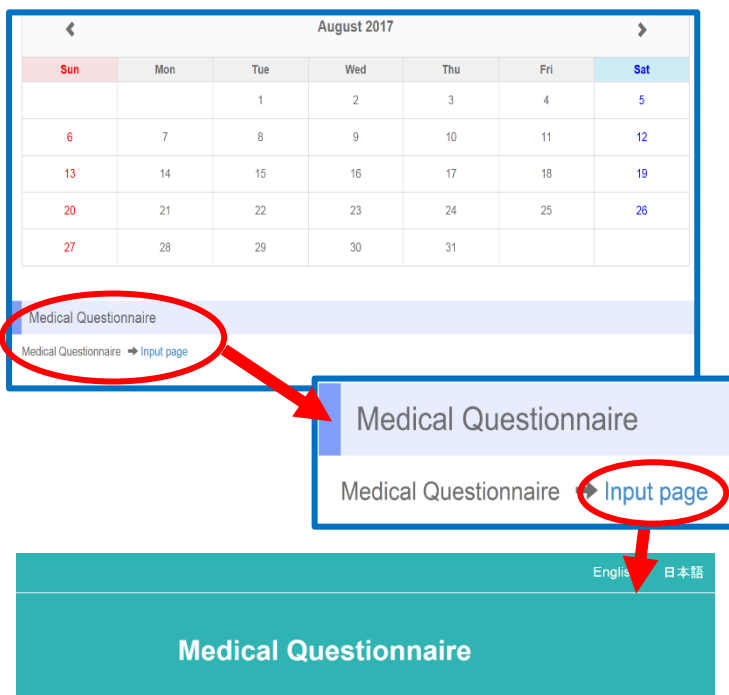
‹ August 2017 ›

| Sun | Mon | Tue | Wed | Thu | Fri | Sat |
|---|---|---|---|---|---|---|
| | | 1 | 2 | 3 | 4 | 5 |
| 6 | 7 | 8 | 9 | 10 | 11 | 12 |
| 13 | 14 | 15 | 16 | 17 | 18 | 19 |
| 20 | 21 | 22 | 23 | 24 | 25 | 26 |
| 27 | 28 | 29 | 30 | 31 | | |

Medical Questionnaire

Medical Questionnaire ➡ Input page

Medical Questionnaire

Medical Questionnaire ➡ Input page

Englis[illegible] 日本語

Medical Questionnaire